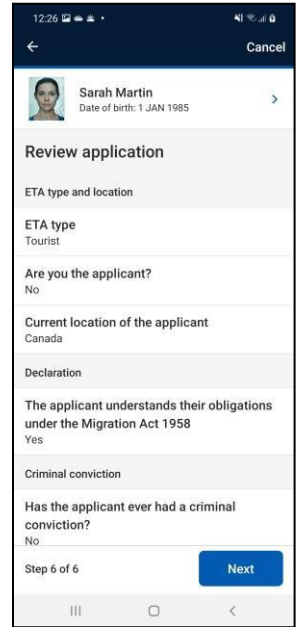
12:26

Cancel

Sarah Martin
Date of birth: 1 JAN 1985

Review application

ETA type and location

ETA type
Tourist

Are you the applicant?
No

Current location of the applicant
Canada

Declaration

The applicant understands their obligations under the Migration Act 1958
Yes

Criminal conviction

Has the applicant ever had a criminal conviction?
No

Step 6 of 6

Next